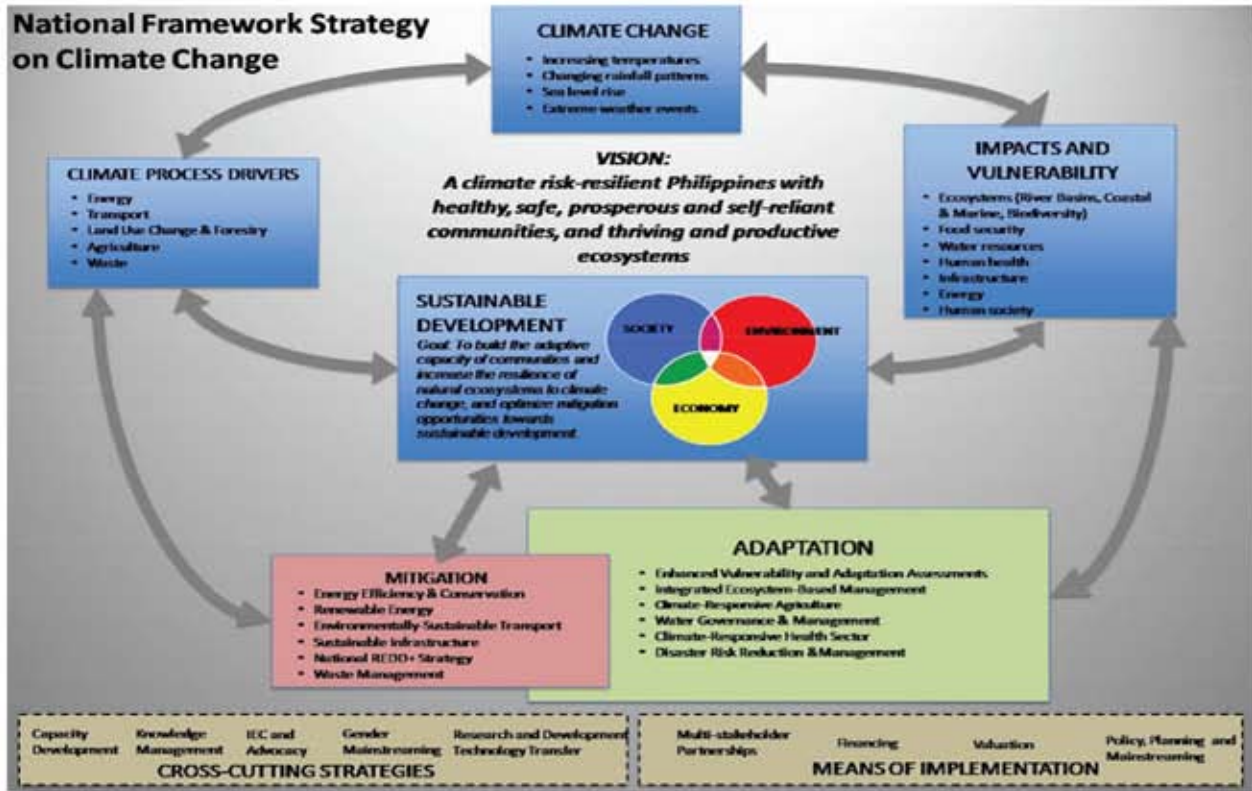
National Framework Strategy on Climate Change

CLIMATE CHANGE
- Increasing temperatures
- Changing rainfall patterns
- Sea level rise
- Extreme weather events

CLIMATE PROCESS DRIVERS
- Energy
- Transport
- Land Use Change & Forestry
- Agriculture
- Waste

VISION:
A climate risk-resilient Philippines with healthy, safe, prosperous and self-reliant communities, and thriving and productive ecosystems

IMPACTS AND VULNERABILITY
- Ecosystems (River Basins, Coastal & Marine, Biodiversity)
- Food security
- Water resources
- Human health
- Infrastructure
- Energy
- Human society

SUSTAINABLE DEVELOPMENT
Goal: To build the adaptive capacity of communities and increase the resilience of natural ecosystems to climate change, and optimize mitigation opportunities towards sustainable development.

SOCIETY
ENVIRONMENT
ECONOMY

MITIGATION
- Energy Efficiency & Conservation
- Renewable Energy
- Environmentally-Sustainable Transport
- Sustainable Infrastructure
- National REDD+ Strategy
- Waste Management

ADAPTATION
- Enhanced Vulnerability and Adaptation Assessments
- Integrated Ecosystem-Based Management
- Climate-Responsive Agriculture
- Water Governance & Management
- Climate-Responsive Health Sector
- Disaster Risk Reduction & Management

Capacity Development
Knowledge Management
IEC and Advocacy
Gender Mainstreaming
Research and Development Technology Transfer
CROSS-CUTTING STRATEGIES

Multi-stakeholder Partnerships
Financing
Valuation
Policy, Planning and Mainstreaming
MEANS OF IMPLEMENTATION